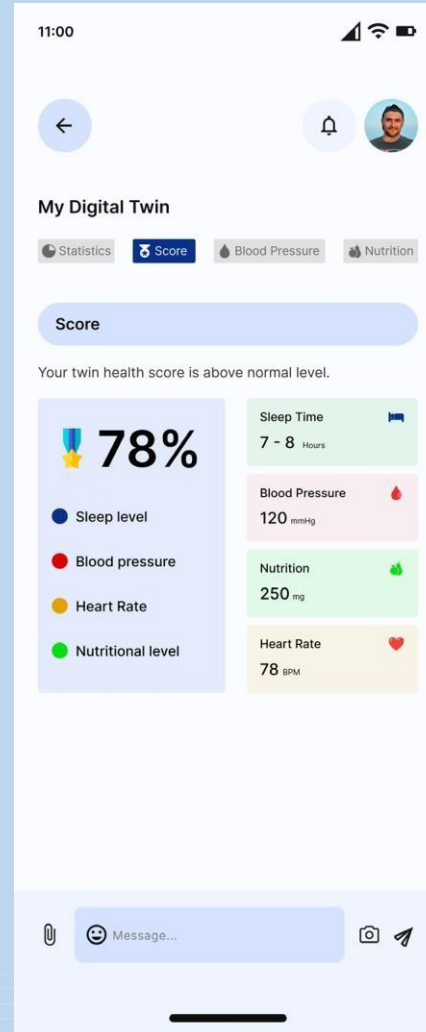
11:00

My Digital Twin

Statistics Score Blood Pressure Nutrition

Score

Your twin health score is above normal level.

78%

Sleep level

Blood pressure

Heart Rate

Nutritional level

Sleep Time
7 - 8 Hours

Blood Pressure
120 mmHg

Nutrition
250 mg

Heart Rate
78 BPM

Message...